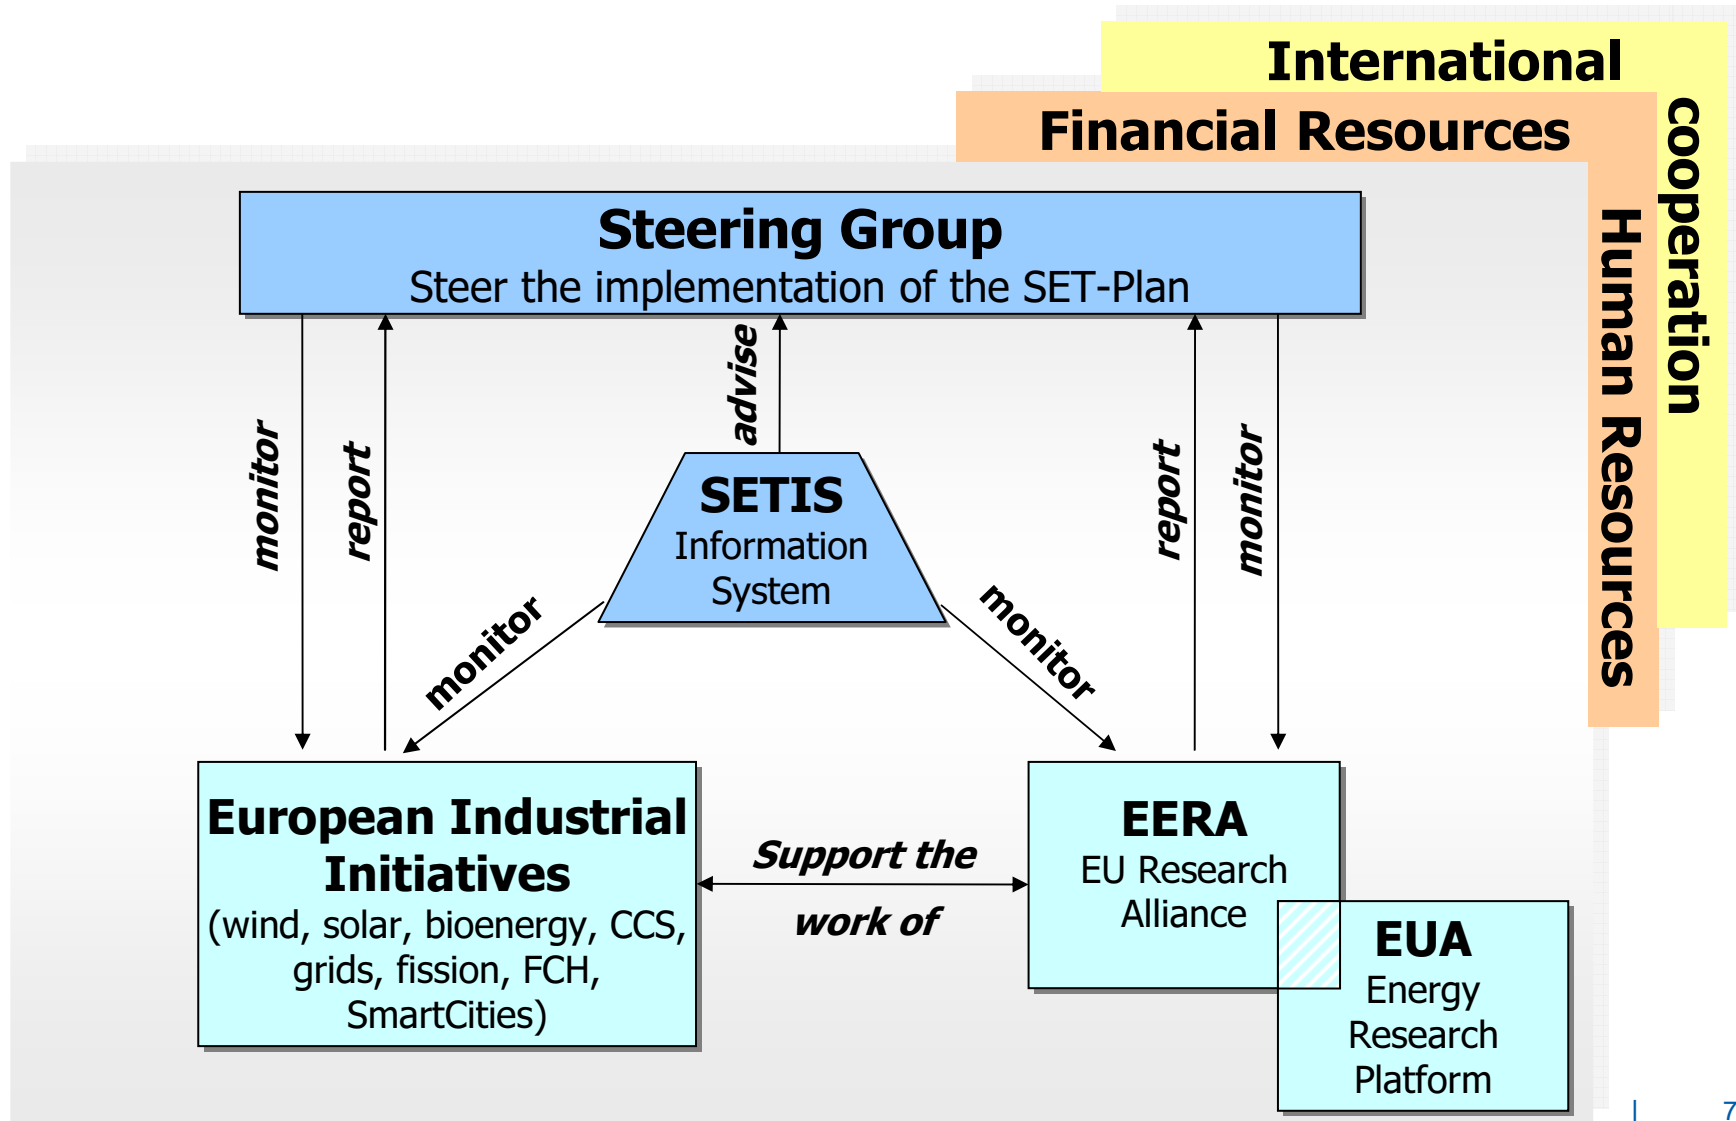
International cooperation

Financial Resources

Human Resources

Steering Group
Steer the implementation of the SET-Plan

monitor

report

advise

report

monitor

SETIS
Information System

monitor

monitor

European Industrial Initiatives
(wind, solar, bioenergy, CCS, grids, fission, FCH, SmartCities)

Support the work of

EERA
EU Research Alliance

EUA
Energy Research Platform

7